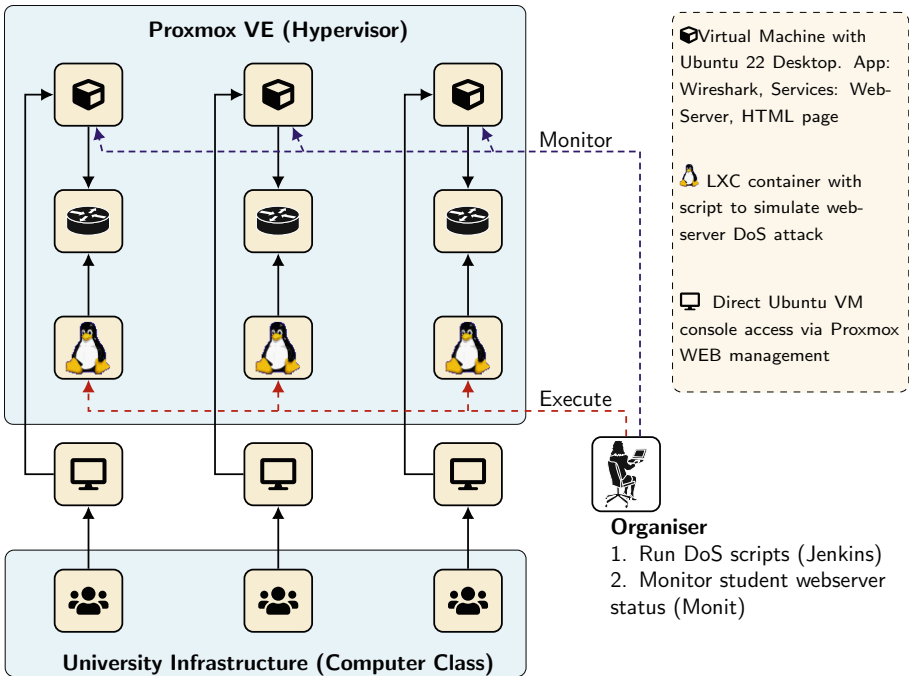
Proxmox VE (Hypervisor)

Monitor

Execute

University Infrastructure (Computer Class)

Virtual Machine with Ubuntu 22 Desktop. App: Wireshark, Services: WebServer, HTML page

LXC container with script to simulate webserver DoS attack

Direct Ubuntu VM console access via Proxmox WEB management

Organiser
1. Run DoS scripts (Jenkins)
2. Monitor student webserver status (Monit)